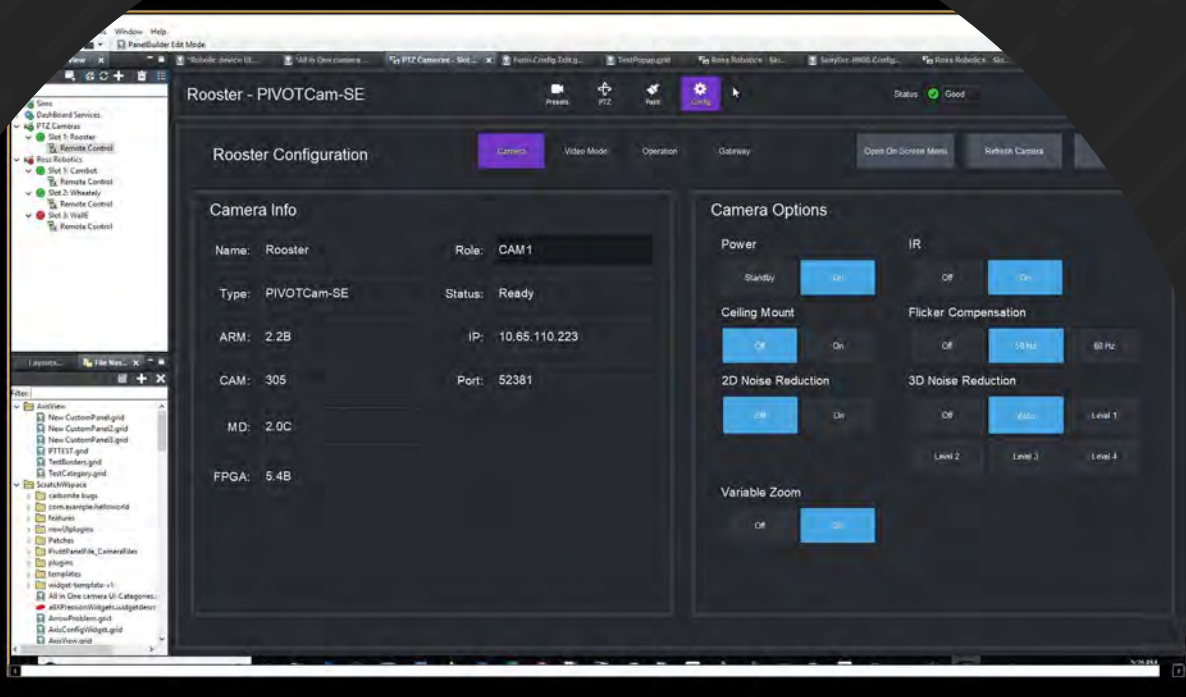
Window Help
PanelBuilder Edit Mode

Sims
DashBoard Services
PTZ Cameras
Slot 1: Rooster
Remote Control
Ross Robotics
Slot 1: Cambot
Remote Control
Slot 2: Wheately
Remote Control
Slot 3: WallE
Remote Control

Layouts
File Nav

Filter
AxisView
New CustomPanel.grid
New CustomPanel2.grid
New CustomPanel3.grid
PTTEST.grid
TestBorders.grid
TestCategory.grid
ScratchWspace
carbonite bugs
com.example.helloworld
features
newUIplugins
Patches
PivotPanelFile_CameraFiles
plugins
templates
widget-template-v1
All in One camera UI-Categories
aliXPressionWidgetsuidgetdescr
ArrowProblem.grid
AxisConfigWidget.grid
AxisView.grid

Rooster - PIVOTCam-SE
Presets PTZ Paint Config
Status Good

Rooster Configuration
Camera Video Mode Operation Gateway
Open On Screen Menu Refresh Camera

Camera Info
Name: Rooster
Role: CAM1
Type: PIVOTCam-SE
Status: Ready
ARM: 2.2B
IP: 10.65.110.223
CAM: 305
Port: 52381
MD: 2.0C
FPGA: 5.4B

Camera Options
Power
Standby On
IR
Off On
Ceiling Mount
Off On
Flicker Compensation
Off 50 Hz 60 Hz
2D Noise Reduction
Off On
3D Noise Reduction
Off Auto Level 1
Level 2 Level 3 Level 4
Variable Zoom
Off On